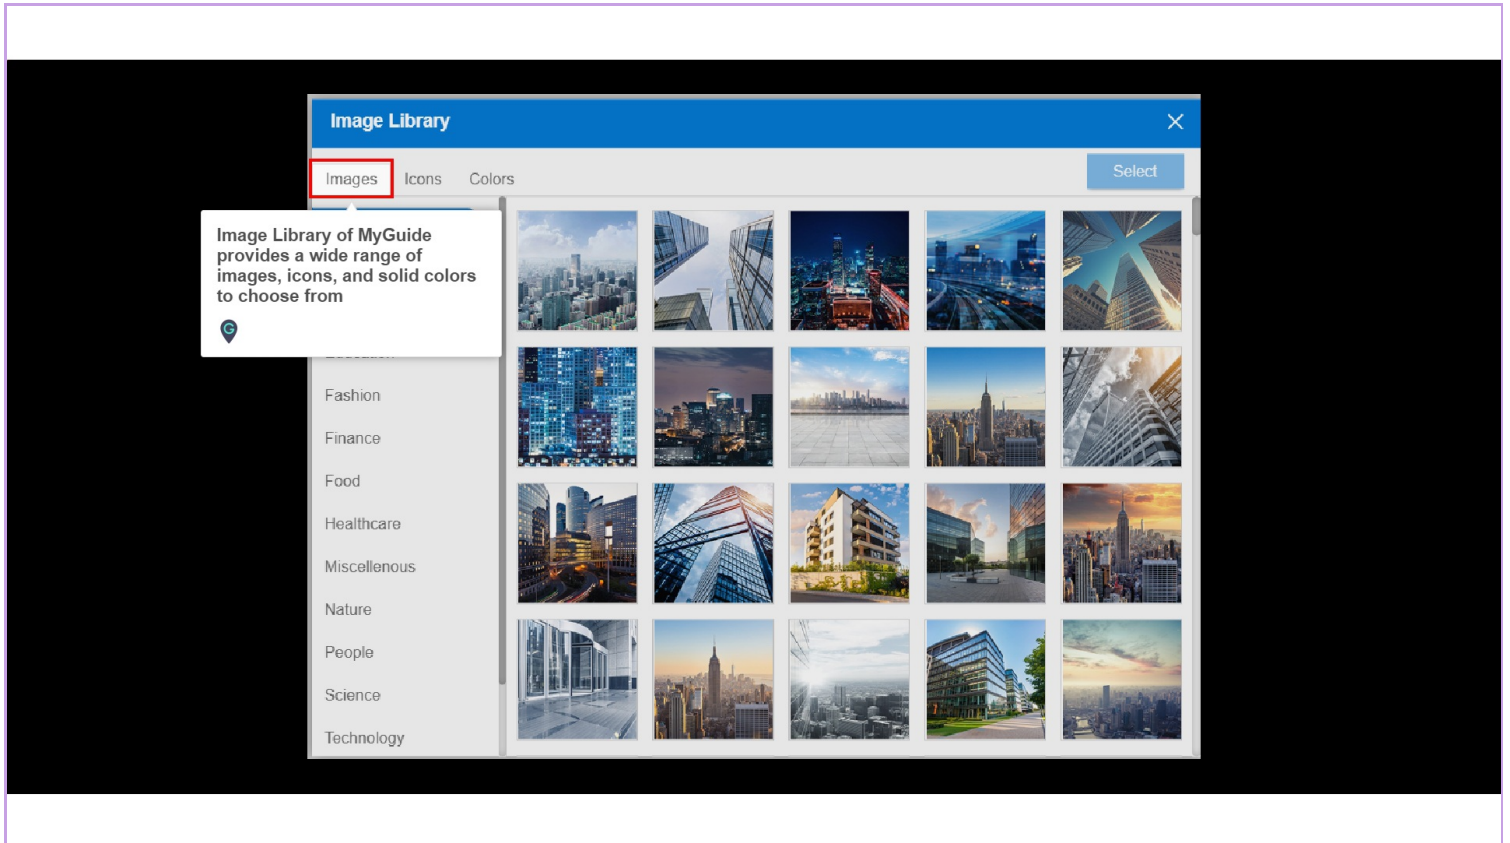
Image Library

Images Icons Colors

Select

Image Library of MyGuide provides a wide range of images, icons, and solid colors to choose from

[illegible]

Fashion

Finance

Food

Healthcare

Miscellenous

Nature

People

Science

Technology